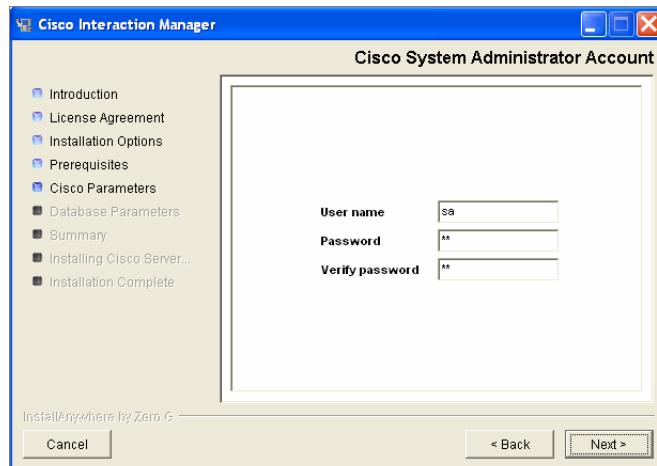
Cisco Interaction Manager

Cisco System Administrator Account

Introduction
License Agreement
Installation Options
Prerequisites
Cisco Parameters
Database Parameters
Summary
Installing Cisco Server...
Installation Complete

User name sa
Password **
Verify password **

InstallAnywhere by Zero G

Cancel

< Back

Next >